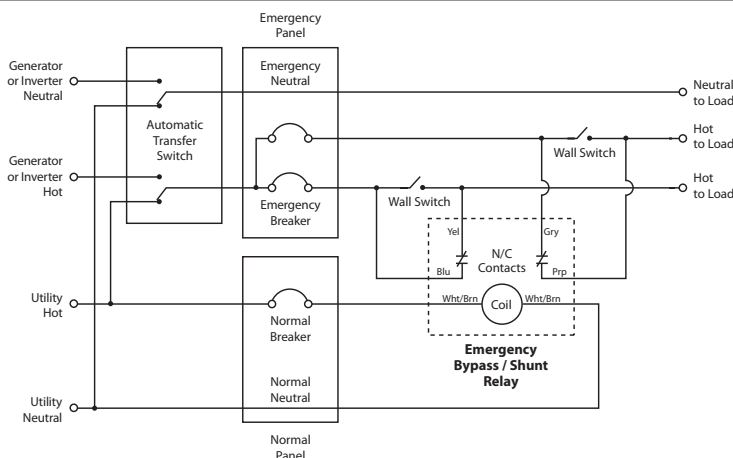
Emergency Panel

Generator or Inverter Neutral

Emergency Neutral

Neutral to Load

Automatic Transfer Switch

Hot to Load

Wall Switch

Generator or Inverter Hot

Hot to Load

Wall Switch

Emergency Breaker

Yel

Gry

N/C Contacts

Blu

Prp

Utility Hot

Wht/Brn

Coil

Wht/Brn

Normal Breaker

Emergency Bypass / Shunt Relay

Normal Neutral

Utility Neutral

Normal Panel